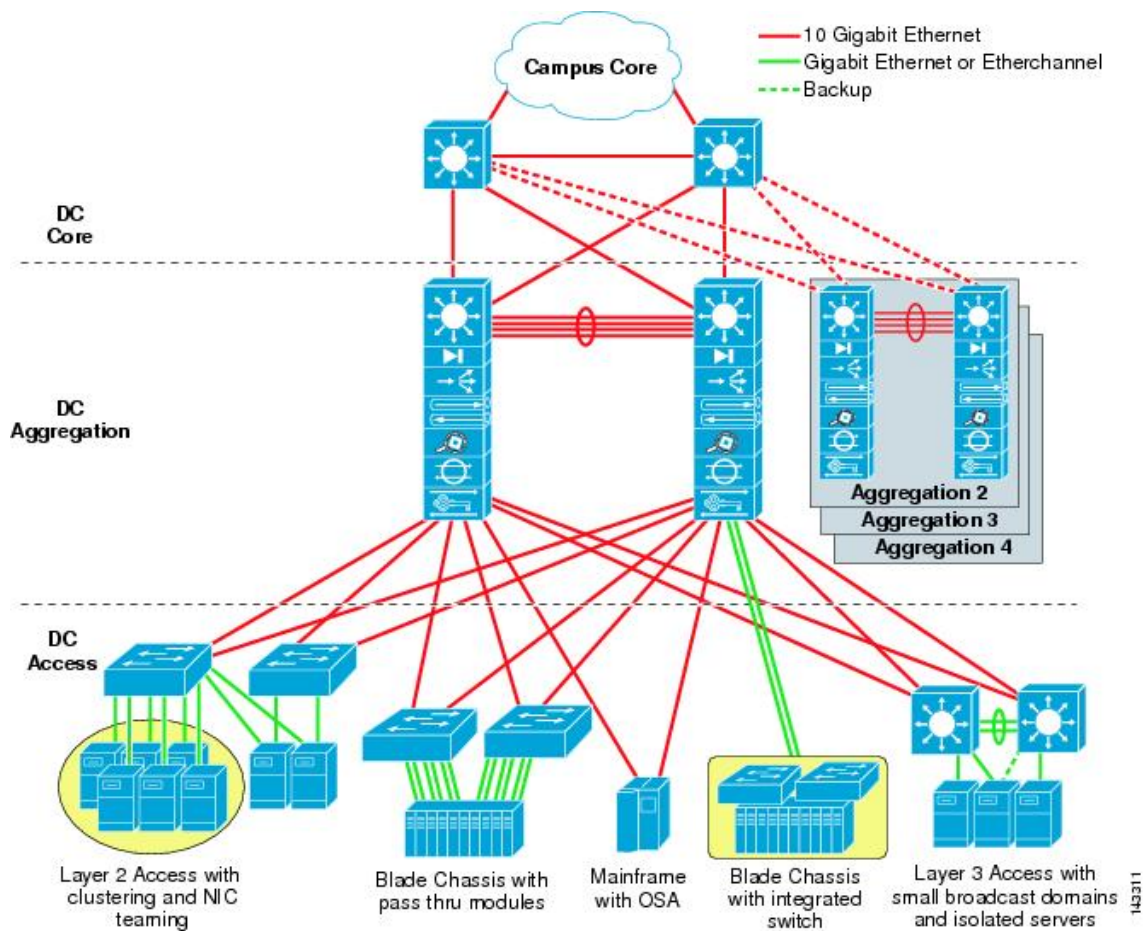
10 Gigabit Ethernet
Gigabit Ethernet or Etherchannel
Backup

Campus Core

DC Core

DC Aggregation

Aggregation 2
Aggregation 3
Aggregation 4

DC Access

Layer 2 Access with clustering and NIC teaming

Blade Chassis with pass thru modules

Mainframe with OSA

Blade Chassis with integrated switch

Layer 3 Access with small broadcast domains and isolated servers

143311